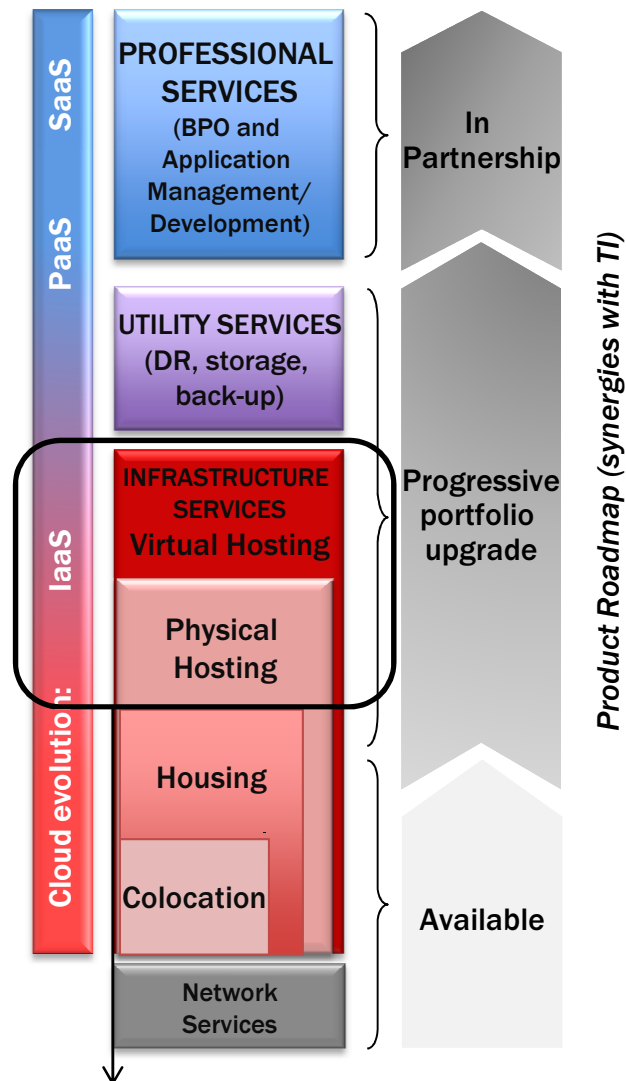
SaaS

PaaS

IaaS

Cloud evolution:

PROFESSIONAL SERVICES (BPO and Application Management/ Development)

UTILITY SERVICES (DR, storage, back-up)

INFRASTRUCTURE SERVICES Virtual Hosting

Physical Hosting

Housing

Colocation

Network Services

In Partnership

Progressive portfolio upgrade

Available

Product Roadmap (synergies with TI)